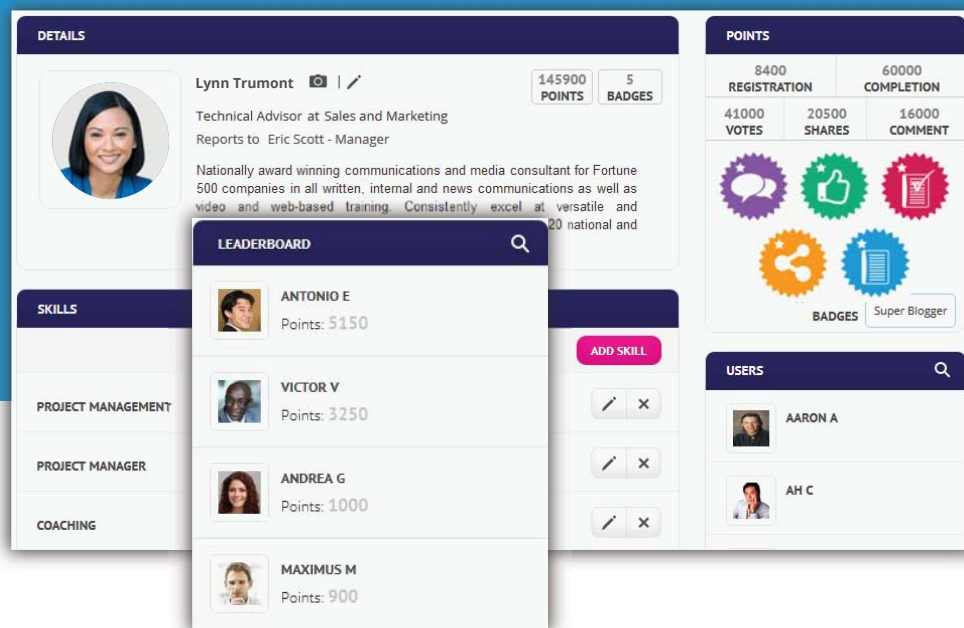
DETAILS

Lynn Trumont | 

145900 POINTS

5 BADGES

Technical Advisor at Sales and Marketing

Reports to Eric Scott - Manager

Nationally award winning communications and media consultant for Fortune 500 companies in all written, internal and news communications as well as video and web-based training. Consistently excel at versatile and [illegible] 20 national and

LEADERBOARD

ANTONIO E
Points: 5150

VICTOR V
Points: 3250

ANDREA G
Points: 1000

MAXIMUS M
Points: 900

SKILLS

ADD SKILL

PROJECT MANAGEMENT

PROJECT MANAGER

COACHING

POINTS

8400 REGISTRATION

60000 COMPLETION

41000 VOTES

20500 SHARES

16000 COMMENT

BADGES

Super Blogger

USERS

AARON A

AH C